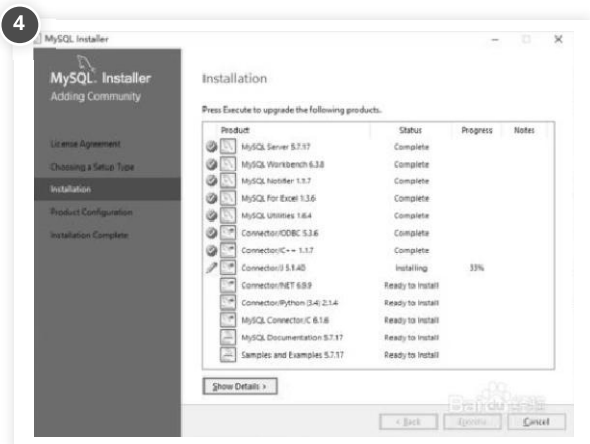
4

MySQL Installer

MySQL. Installer
Adding Community

License Agreement
Choosing a Setup Type
Installation
Product Configuration
Installation Complete

Installation

Press Execute to upgrade the following products.

| Product | Status | Progress | Notes |
|---|---|---|---|
| MySQL Server 5.7.17 | Complete | | |
| MySQL Workbench 6.3.8 | Complete | | |
| MySQL Notifier 1.1.7 | Complete | | |
| MySQL For Excel 1.3.6 | Complete | | |
| MySQL Utilities 1.6.4 | Complete | | |
| Connector/ODBC 5.3.6 | Complete | | |
| Connector/C++ 1.1.7 | Complete | | |
| Connector/J 5.1.40 | Installing | 33% | |
| Connector/NET 6.9.9 | Ready to Install | | |
| Connector/Python (3.4) 2.1.4 | Ready to Install | | |
| MySQL Connector/C 6.1.6 | Ready to Install | | |
| MySQL Documentation 5.7.17 | Ready to Install | | |
| Samples and Examples 5.7.17 | Ready to Install | | |

Show Details >

< Back  Execute  Cancel

Baidu 经验